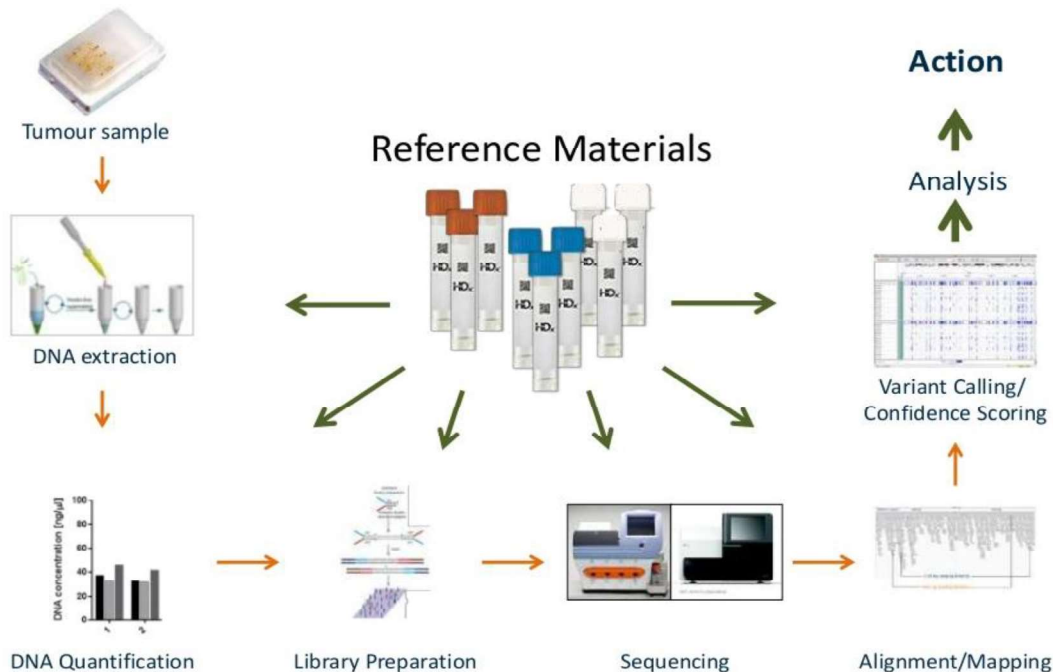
Action

Tumour sample

Reference Materials

Analysis

HDx

DNA extraction

Variant Calling/ Confidence Scoring

100
DNA concentration [ng/µl]
1
2

DNA Quantification

Library Preparation

Sequencing

Alignment/Mapping